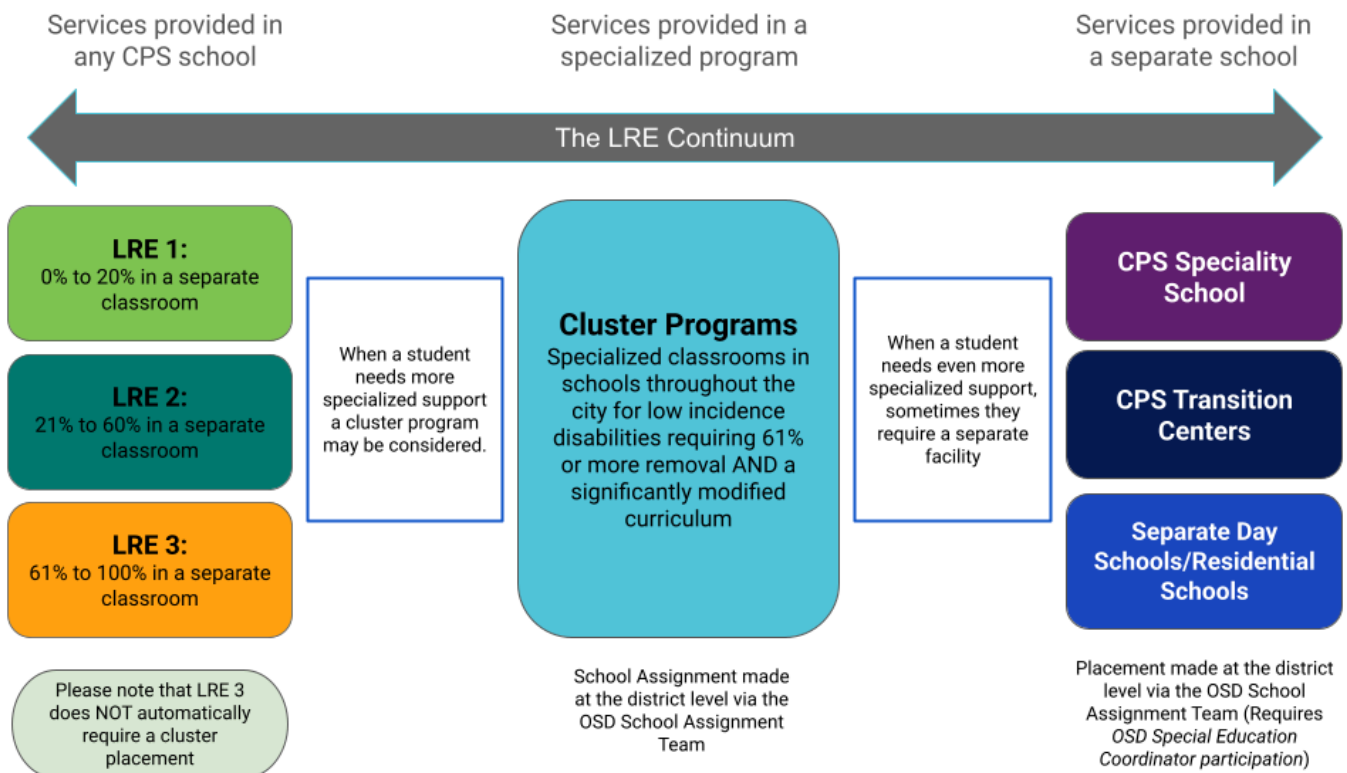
Services provided in any CPS school

Services provided in a specialized program

Services provided in a separate school

The LRE Continuum

LRE 1:
0% to 20% in a separate classroom

LRE 2:
21% to 60% in a separate classroom

LRE 3:
61% to 100% in a separate classroom

Please note that LRE 3 does NOT automatically require a cluster placement

When a student needs more specialized support a cluster program may be considered.

Cluster Programs
Specialized classrooms in schools throughout the city for low incidence disabilities requiring 61% or more removal AND a significantly modified curriculum

School Assignment made at the district level via the OSD School Assignment Team

When a student needs even more specialized support, sometimes they require a separate facility

CPS Speciality School

CPS Transition Centers

Separate Day Schools/Residential Schools

Placement made at the district level via the OSD School Assignment Team (Requires OSD Special Education Coordinator participation)